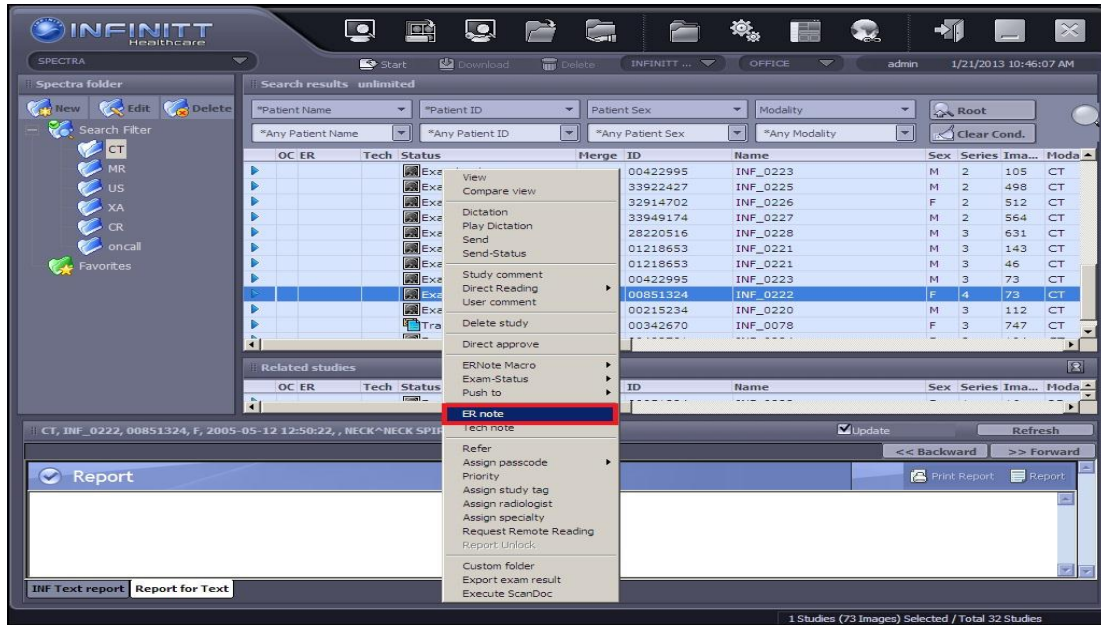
INFINITT Healthcare

SPECTRA

Start Download Delete INFINITT ... OFFICE admin 1/21/2013 10:46:07 AM

Spectra folder

New Edit Delete

Search Filter
CT
MR
US
XA
CR
oncall
Favorites

Search results unlimited

*Patient Name *Patient ID Patient Sex Modality Root
*Any Patient Name *Any Patient ID *Any Patient Sex *Any Modality Clear Cond.

| OC | ER | Tech | Status | Merge | ID | Name | Sex | Series | Ima... | Moda |
|---|---|---|---|---|---|---|---|---|---|---|
| | | | Exa | | 00422995 | INF_0223 | M | 2 | 105 | CT |
| | | | Exa | | 33922427 | INF_0225 | M | 2 | 498 | CT |
| | | | Exa | | 32914702 | INF_0226 | F | 2 | 512 | CT |
| | | | Exa | | 33949174 | INF_0227 | M | 2 | 564 | CT |
| | | | Exa | | 28220516 | INF_0228 | M | 3 | 631 | CT |
| | | | Exa | | 01218653 | INF_0221 | M | 3 | 143 | CT |
| | | | Exa | | 01218653 | INF_0221 | M | 3 | 46 | CT |
| | | | Exa | | 00422995 | INF_0223 | M | 3 | 73 | CT |
| | | | Exa | | 00851324 | INF_0222 | F | 4 | 73 | CT |
| | | | Exa | | 00215234 | INF_0220 | M | 3 | 112 | CT |
| | | | Tra | | 00342670 | INF_0078 | F | 3 | 747 | CT |

View
Compare view
Dictation
Play Dictation
Send
Send-Status
Study comment
Direct Reading
User comment
Delete study
Direct approve
ERNote Macro
Exam-Status
Push to
ER note
Tech note
Refer
Assign passcode
Priority
Assign study tag
Assign radiologist
Assign specialty
Request Remote Reading
Report Unlock
Custom folder
Export exam result
Execute ScanDoc

Related studies

| OC | ER | Tech | Status | ID | Name | Sex | Series | Ima... | Moda |
|---|---|---|---|---|---|---|---|---|---|

CT, INF_0222, 00851324, F, 2005-05-12 12:50:22, , NECK^NECK SPI

Update Refresh
<< Backward >> Forward

Report

Print Report Report

INF Text report Report for Text

1 Studies (73 Images) Selected / Total 32 Studies